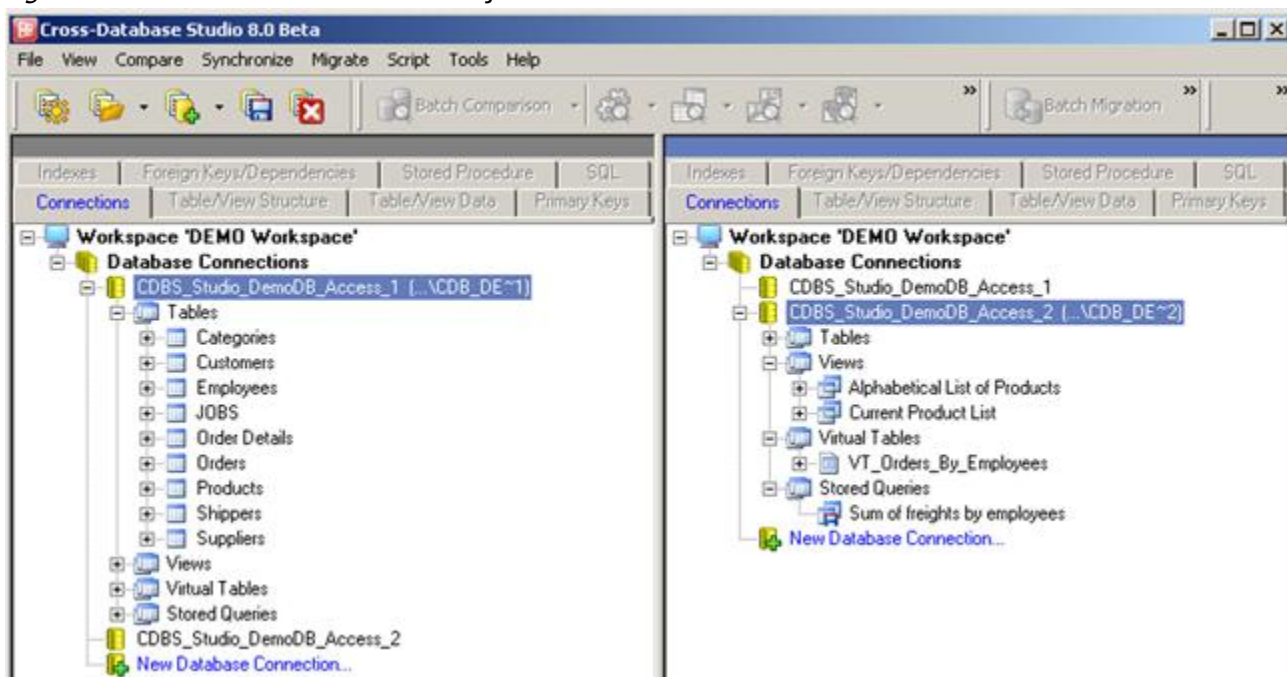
Cross-Database Studio 8.0 Beta

File View Compare Synchronize Migrate Script Tools Help

Batch Comparison

Batch Migration

Indexes | Foreign Keys/Dependencies | Stored Procedure | SQL
Connections | Table/View Structure | Table/View Data | Primary Keys

Workspace 'DEMO Workspace'
Database Connections
CDBS_Studio_DemoDB_Access_1 (...\CDB_DE~1)
Tables
Categories
Customers
Employees
JOBS
Order Details
Orders
Products
Shippers
Suppliers
Views
Virtual Tables
Stored Queries
CDBS_Studio_DemoDB_Access_2
New Database Connection...

Indexes | Foreign Keys/Dependencies | Stored Procedure | SQL
Connections | Table/View Structure | Table/View Data | Primary Keys

Workspace 'DEMO Workspace'
Database Connections
CDBS_Studio_DemoDB_Access_1
CDBS_Studio_DemoDB_Access_2 (...\CDB_DE~2)
Tables
Views
Alphabetical List of Products
Current Product List
Virtual Tables
VT_Orders_By_Employees
Stored Queries
Sum of freights by employees
New Database Connection...